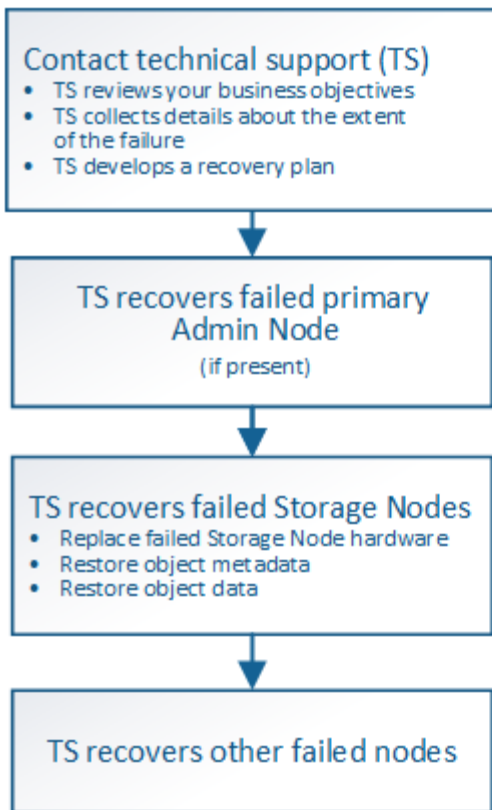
Contact technical support (TS)
- TS reviews your business objectives
- TS collects details about the extent of the failure
- TS develops a recovery plan

TS recovers failed primary Admin Node
(if present)

TS recovers failed Storage Nodes
- Replace failed Storage Node hardware
- Restore object metadata
- Restore object data

TS recovers other failed nodes